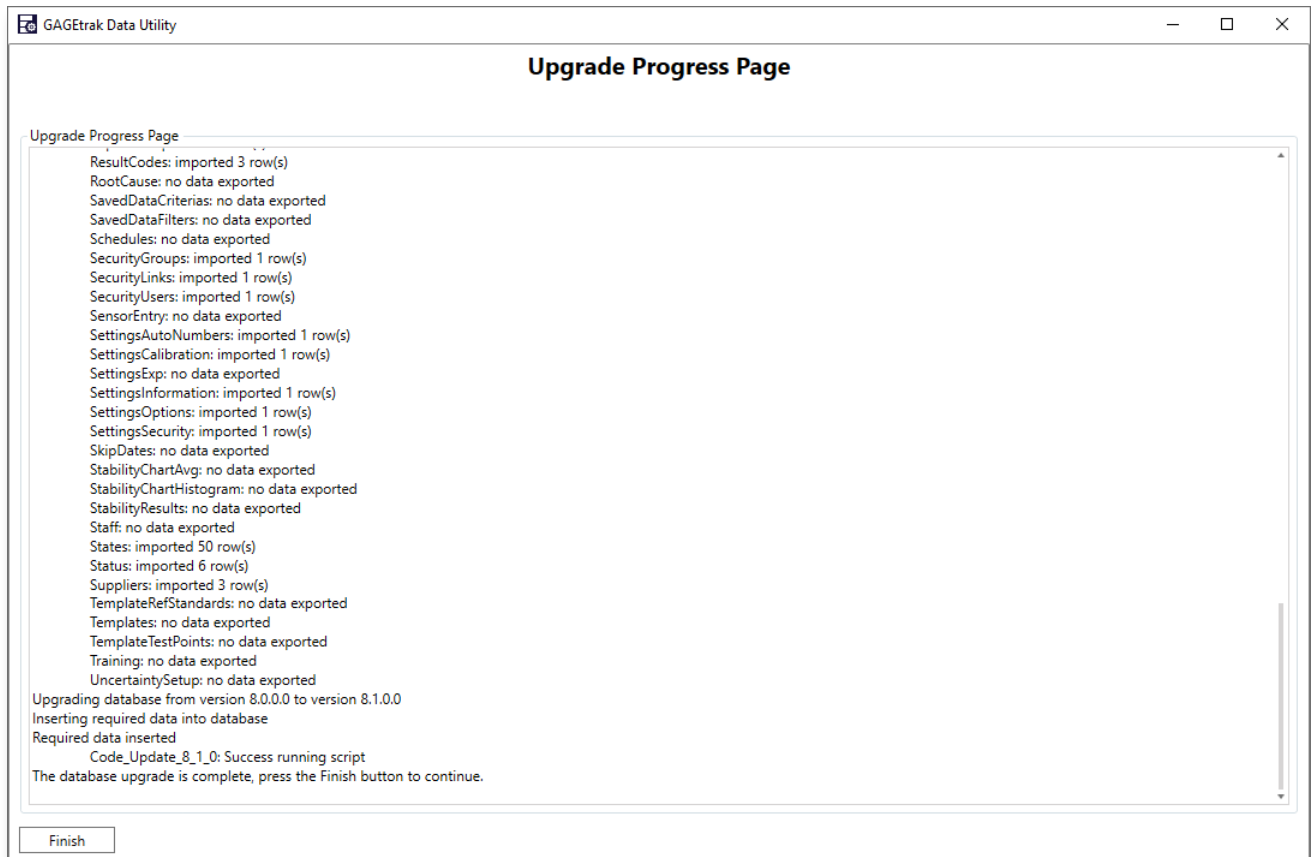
GAGEtrak Data Utility

Upgrade Progress Page

Upgrade Progress Page

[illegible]
ResultCodes: imported 3 row(s)
RootCause: no data exported
SavedDataCriterias: no data exported
SavedDataFilters: no data exported
Schedules: no data exported
SecurityGroups: imported 1 row(s)
SecurityLinks: imported 1 row(s)
SecurityUsers: imported 1 row(s)
SensorEntry: no data exported
SettingsAutoNumbers: imported 1 row(s)
SettingsCalibration: imported 1 row(s)
SettingsExp: no data exported
SettingsInformation: imported 1 row(s)
SettingsOptions: imported 1 row(s)
SettingsSecurity: imported 1 row(s)
SkipDates: no data exported
StabilityChartAvg: no data exported
StabilityChartHistogram: no data exported
StabilityResults: no data exported
Staff: no data exported
States: imported 50 row(s)
Status: imported 6 row(s)
Suppliers: imported 3 row(s)
TemplateRefStandards: no data exported
Templates: no data exported
TemplateTestPoints: no data exported
Training: no data exported
UncertaintySetup: no data exported
Upgrading database from version 8.0.0.0 to version 8.1.0.0
Inserting required data into database
Required data inserted
Code_Update_8_1_0: Success running script
The database upgrade is complete, press the Finish button to continue.

Finish